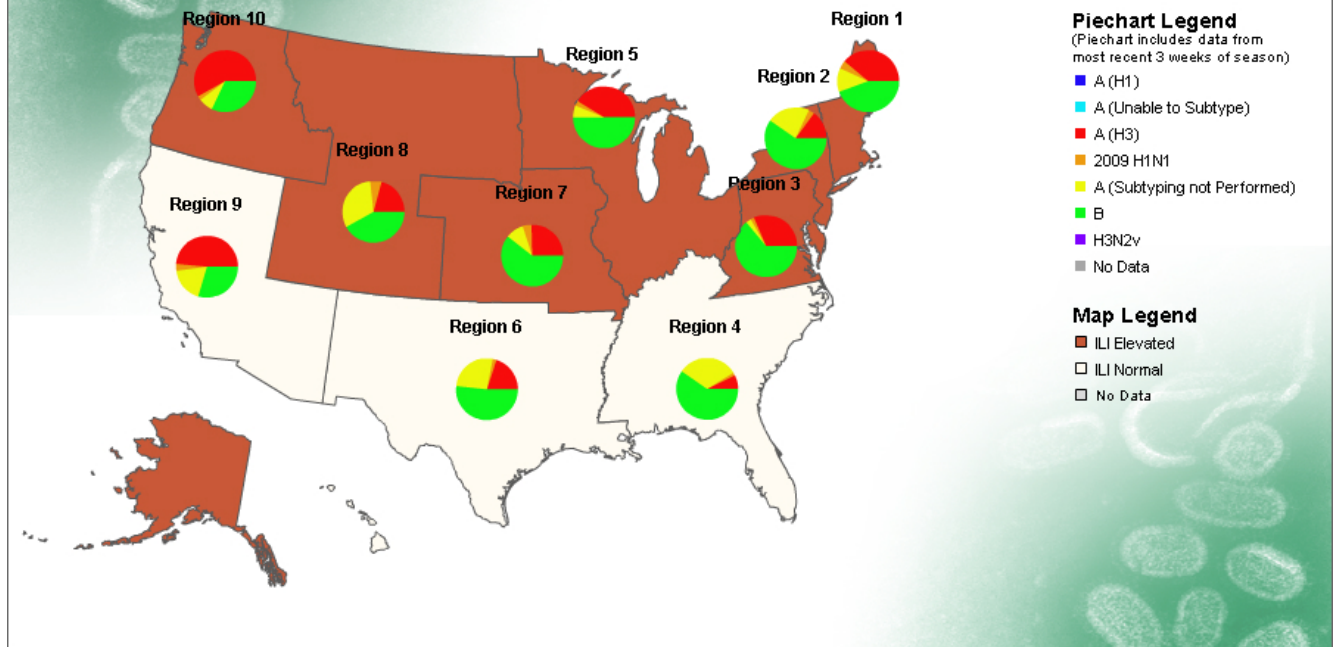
Region 10

Region 1

Region 5

Region 2

Region 8

Region 3

Region 7

Region 9

Region 6

Region 4

Piechart Legend
(Piechart includes data from most recent 3 weeks of season)

A (H1)
A (Unable to Subtype)
A (H3)
2009 H1N1
A (Subtyping not Performed)
B
H3N2v
No Data

Map Legend
ILI Elevated
ILI Normal
No Data